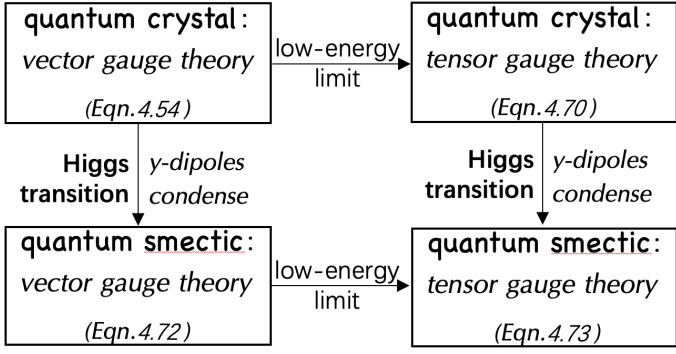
quantum crystal:
vector gauge theory
(Eqn.4.54)

low-energy
limit

quantum crystal:
tensor gauge theory
(Eqn.4.70)

Higgs
transition

y-dipoles
condense

Higgs
transition

y-dipoles
condense

quantum smectic:
vector gauge theory
(Eqn.4.72)

low-energy
limit

quantum smectic:
tensor gauge theory
(Eqn.4.73)